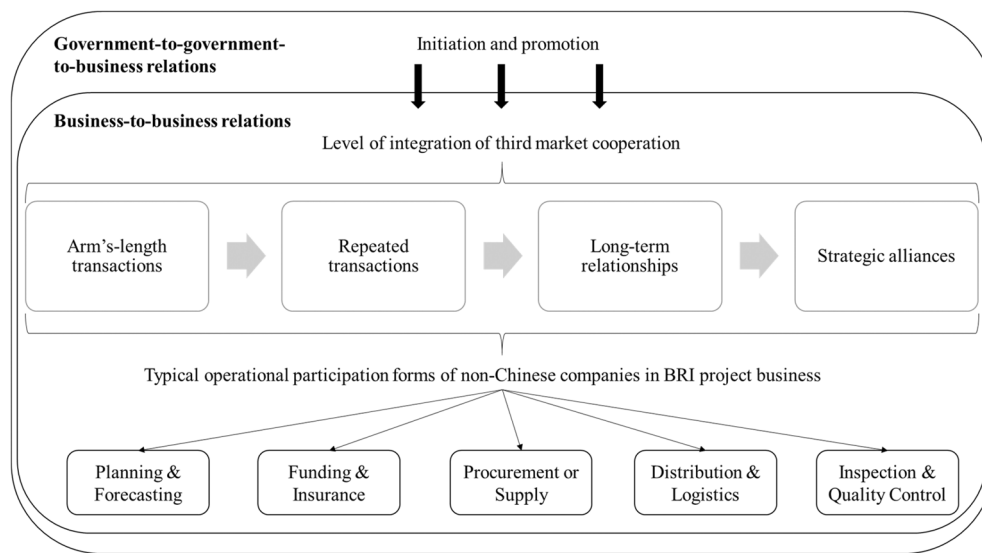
Government-to-government-to-business relations

Initiation and promotion

Business-to-business relations

Level of integration of third market cooperation

Arm's-length transactions

Repeated transactions

Long-term relationships

Strategic alliances

Typical operational participation forms of non-Chinese companies in BRI project business

Planning & Forecasting

Funding & Insurance

Procurement or Supply

Distribution & Logistics

Inspection & Quality Control